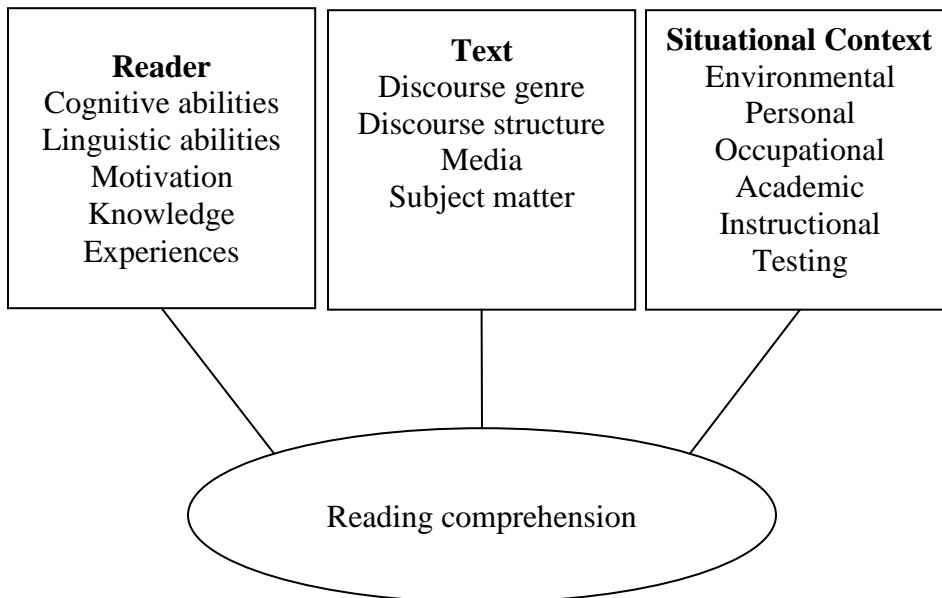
Reader
Cognitive abilities
Linguistic abilities
Motivation
Knowledge
Experiences

Text
Discourse genre
Discourse structure
Media
Subject matter

Situational Context
Environmental
Personal
Occupational
Academic
Instructional
Testing

Reading comprehension